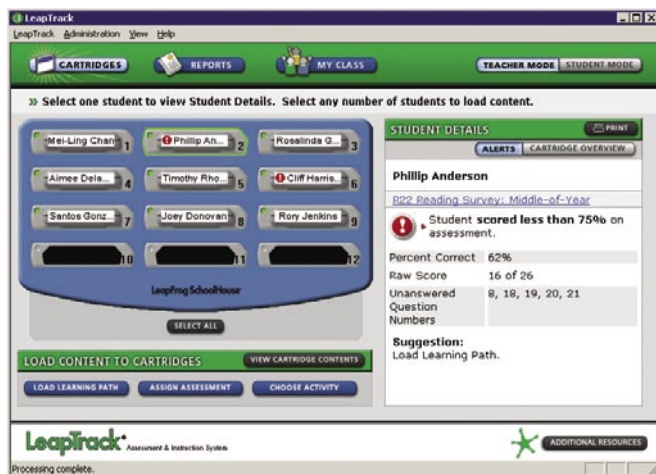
LeapTrack

LeapTrack Administration View Help

CARTRIDGES REPORTS MY CLASS TEACHER MODE STUDENT MODE

» Select one student to view Student Details. Select any number of students to load content.

Mei-Ling Chan 1
Phillip An... 2
Rosalinda G... 3
Aimee Dela... 4
Timothy Rho... 5
Cliff Harris... 6
Santos Gonz... 7
Joey Donovan 8
Rory Jenkins 9
10
11
12

LeapFrog SchoolHouse

SELECT ALL

LOAD CONTENT TO CARTRIDGES

VIEW CARTRIDGE CONTENTS

LOAD LEARNING PATH ASSIGN ASSESSMENT CHOOSE ACTIVITY

STUDENT DETAILS

PRINT

ALERTS CARTRIDGE OVERVIEW

Phillip Anderson

B22 Reading Survey: Middle-of-Year

Student **scored less than 75%** on assessment.

| Percent Correct | 62% |
|---|---|
| Raw Score | 16 of 26 |
| Unanswered Question Numbers | 8, 18, 19, 20, 21 |

**Suggestion:**
Load Learning Path.

LeapTrack Assessment & Instruction System

ADDITIONAL RESOURCES

Processing complete.